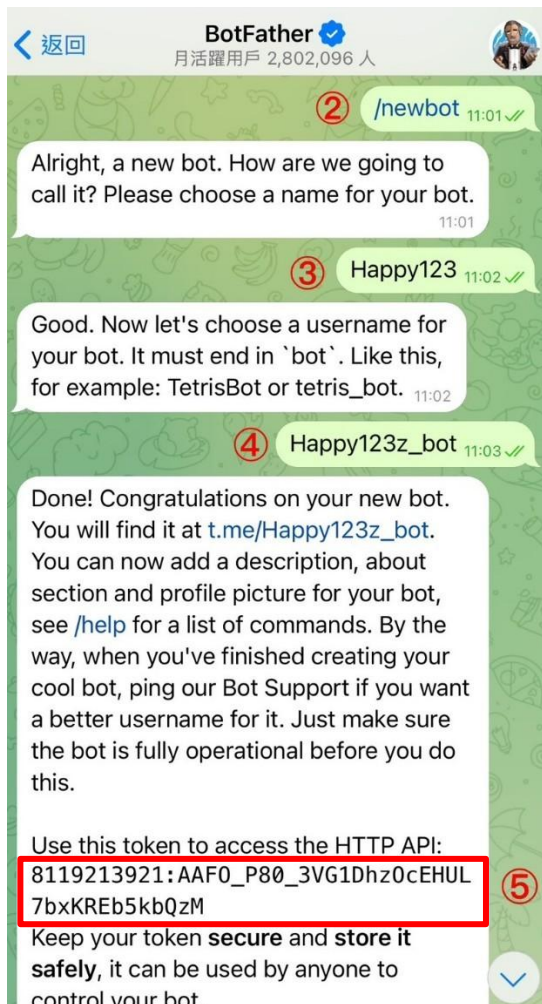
返回

BotFather
月活躍用戶 2,802,096 人

②

/newbot 11:01

Alright, a new bot. How are we going to call it? Please choose a name for your bot. 11:01

③

Happy123 11:02

Good. Now let's choose a username for your bot. It must end in `bot`. Like this, for example: TetrisBot or tetris_bot. 11:02

④

Happy123z_bot 11:03

Done! Congratulations on your new bot. You will find it at t.me/Happy123z_bot. You can now add a description, about section and profile picture for your bot, see /help for a list of commands. By the way, when you've finished creating your cool bot, ping our Bot Support if you want a better username for it. Just make sure the bot is fully operational before you do this.

Use this token to access the HTTP API:
8119213921:AAFO_P80_3VG1DhzOcEHUL7bxKREb5kbQzM

⑤

Keep your token **secure** and **store it safely**, it can be used by anyone to control your bot.